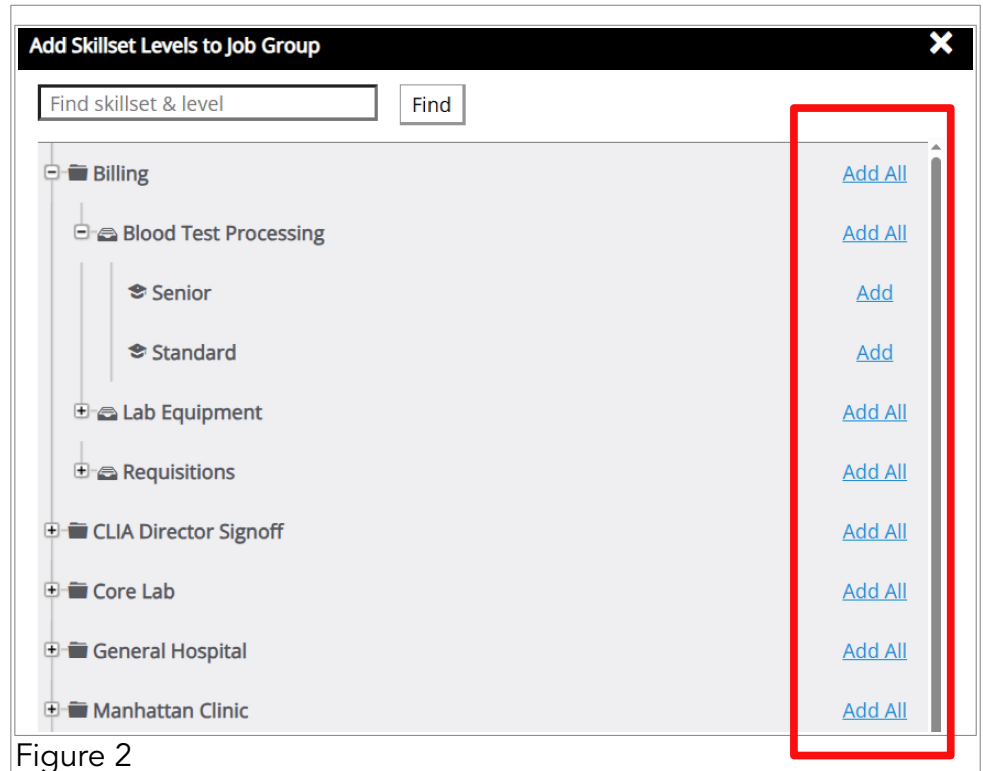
Add Skillset Levels to Job Group

Find skillset & level

Find

Billing Add All

Blood Test Processing Add All

Senior Add

Standard Add

Lab Equipment Add All

Requisitions Add All

CLIA Director Signoff Add All

Core Lab Add All

General Hospital Add All

Manhattan Clinic Add All

Figure 2